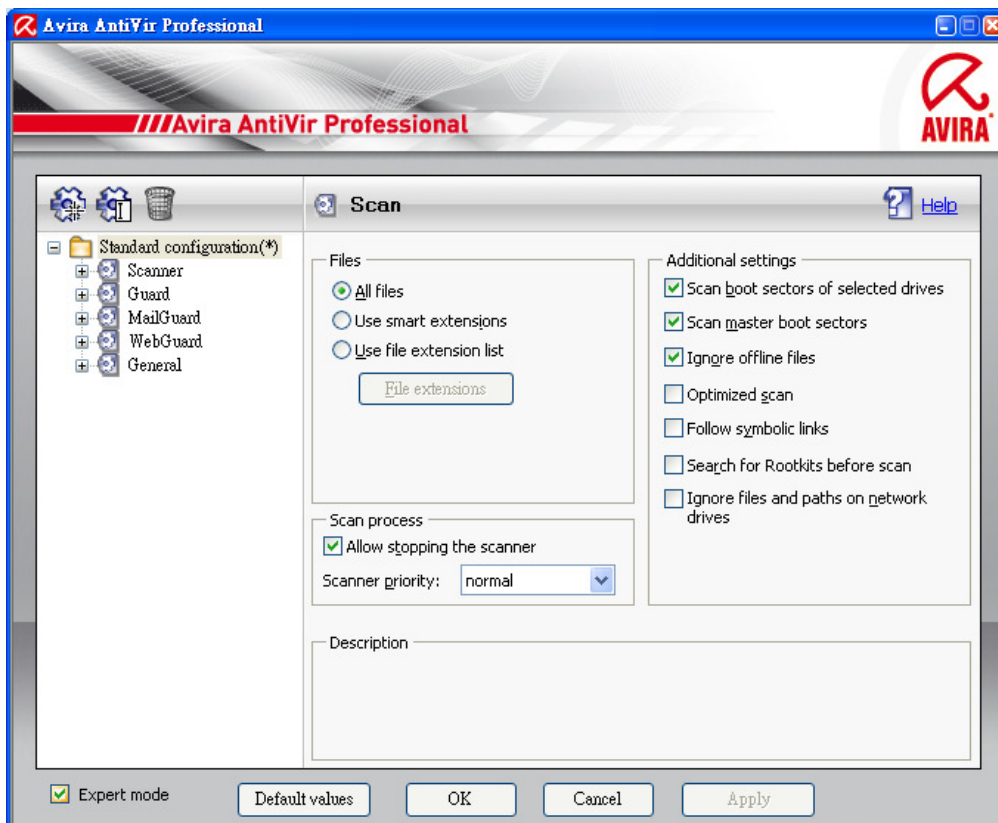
Avira AntiVir Professional

///Avira AntiVir Professional

AVIRA

Standard configuration(*)
Scanner
Guard
MailGuard
WebGuard
General

Scan

Help

Files
All files
Use smart extensions
Use file extension list
File extensions

Additional settings
Scan boot sectors of selected drives
Scan master boot sectors
Ignore offline files
Optimized scan
Follow symbolic links
Search for Rootkits before scan
Ignore files and paths on network drives

Scan process
Allow stopping the scanner
Scanner priority: normal

Description

Expert mode
Default values
OK
Cancel
Apply